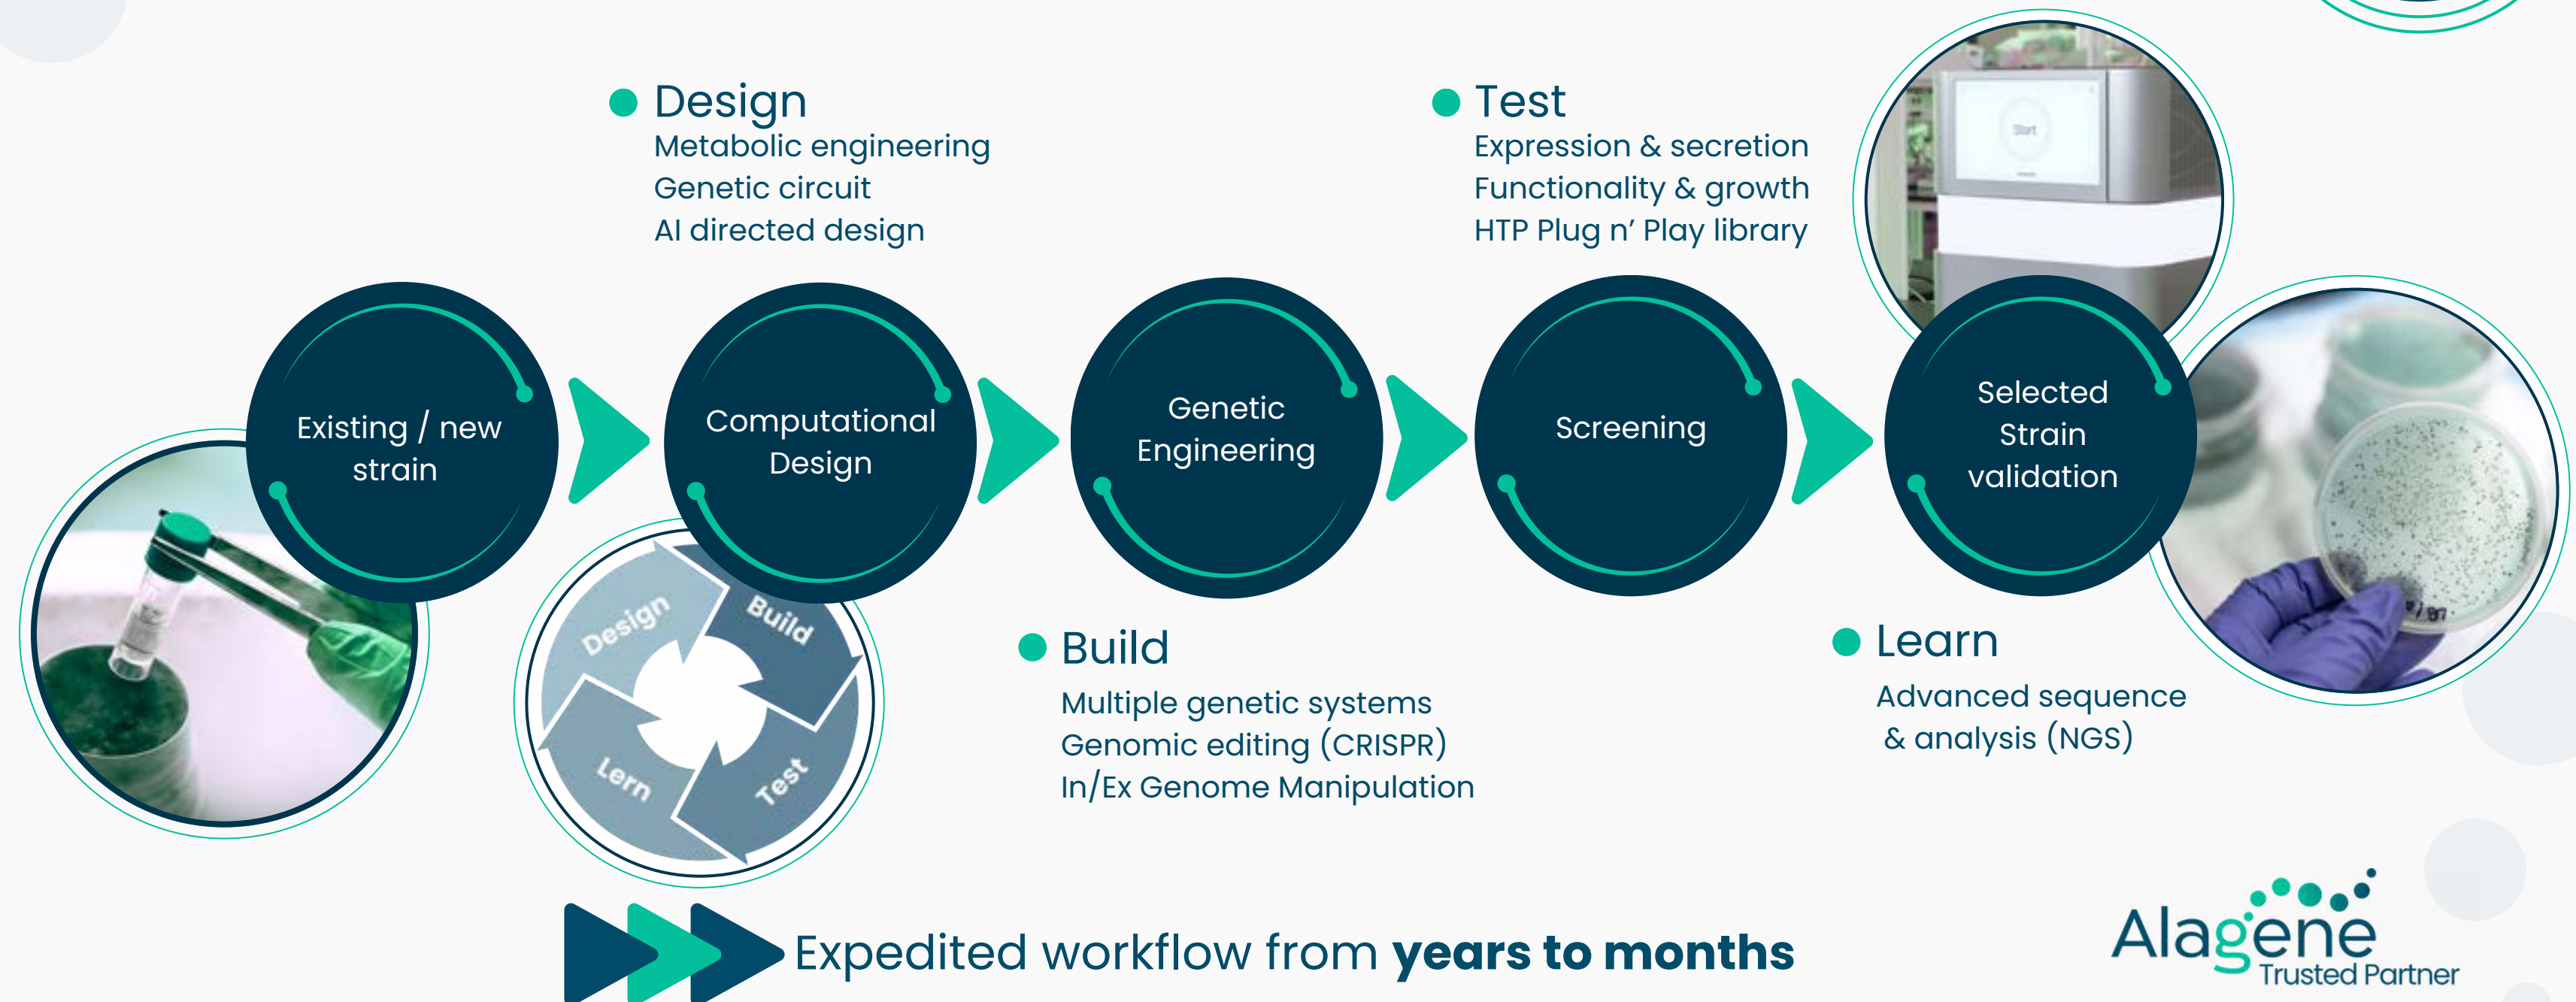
Design
Metabolic engineering
Genetic circuit
AI directed design

Test
Expression & secretion
Functionality & growth
HTP Plug n' Play library

Start

Existing / new strain

Computational Design

Genetic Engineering

Screening

Selected Strain validation

Design
Build
Lern
Test

Build
Multiple genetic systems
Genomic editing (CRISPR)
In/Ex Genome Manipulation

Learn
Advanced sequence & analysis (NGS)

Expedited workflow from **years to months**

Alagene
Trusted Partner